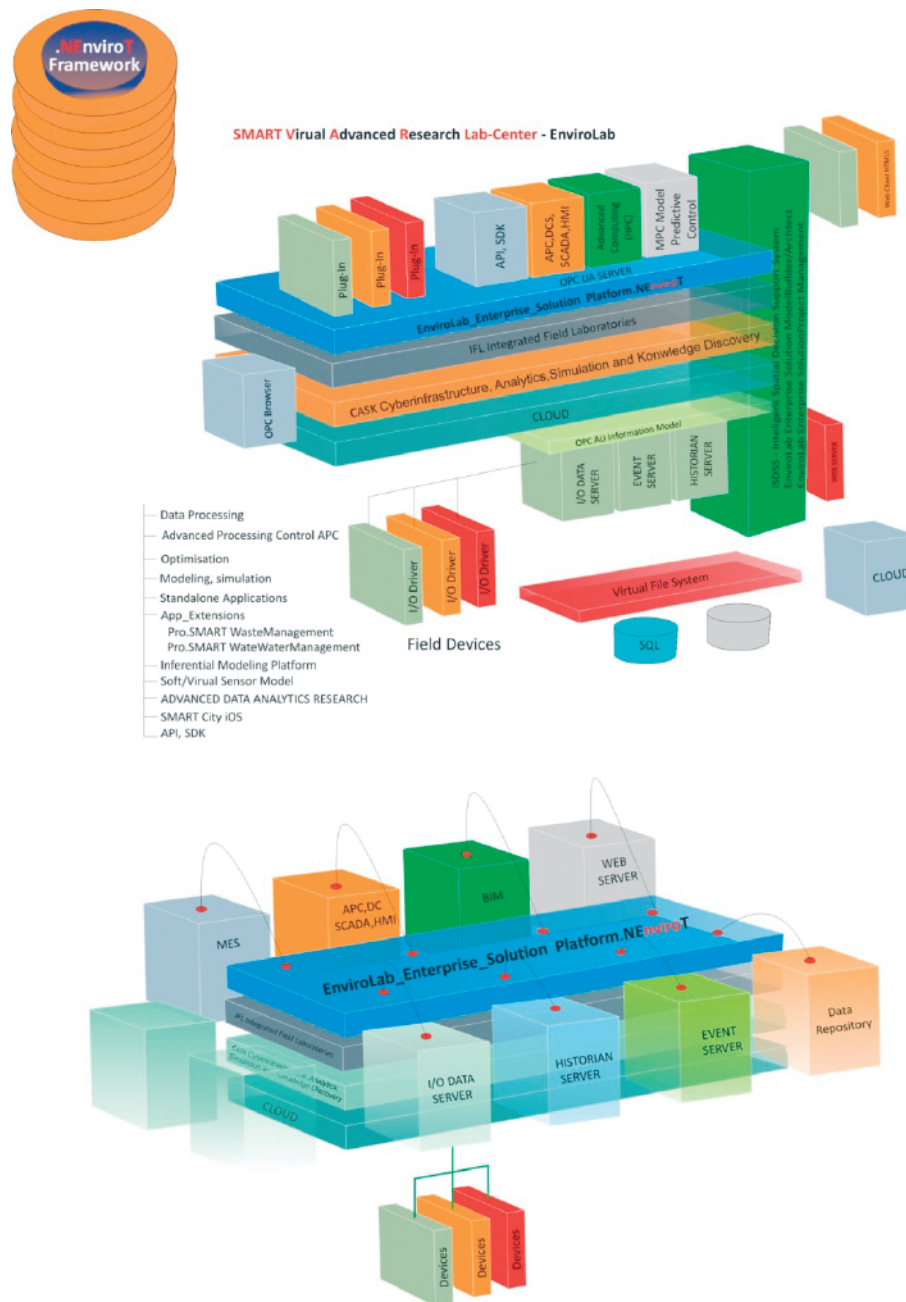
.NEnviroT Framework

SMART Virual Advanced Research Lab-Center - EnviroLab

Plug-In
Plug-In
Plug-In
API, SDK
APC,DCS, SCADA,HMI
Advanced Computing (HPC)
MPC Model Predictive Control
Web Client HTML5

OPC UA SERVER
EnviroLab_Enterprise_Solution_Platform.NEnviroT
IFL Integrated Field Laboratories
CASK Cyberinfrastructure, Analytics,Simulation and Konwledge Discovery
CLOUD
OPC Browser
OPC AU Information Model
I/O DATA SERVER
EVENT SERVER
HISTORIAN SERVER
ISDSS - Intelligent Spatial Decision Support System
EnviroLab Enterprise Solution ModelBuilder/Architect
EnviroLab Enterprise SolutionProject Management
WEB SERVER

Data Processing
Advanced Processing Control APC
Optimisation
Modeling, simulation
Standalone Applications
App_Extensions
Pro.SMART WasteManagement
Pro.SMART WateWaterManagement
Inferential Modeling Platform
Soft/Virual Sensor Model
ADVANCED DATA ANALYTICS RESEARCH
SMART City iOS
API, SDK

I/O Driver
I/O Driver
I/O Driver
Field Devices
Virtual File System
SQL
CLOUD

MES
APC,DC SCADA,HMI
BIM
WEB SERVER
EnviroLab_Enterprise_Solution_Platform.NEnviroT
Data Repository
IFL Integrated Field Laboratories
CASK Cyberinfrastructure, Analytics Simulation and Konwledge Discovery
CLOUD
I/O DATA SERVER
HISTORIAN SERVER
EVENT SERVER
Devices
Devices
Devices